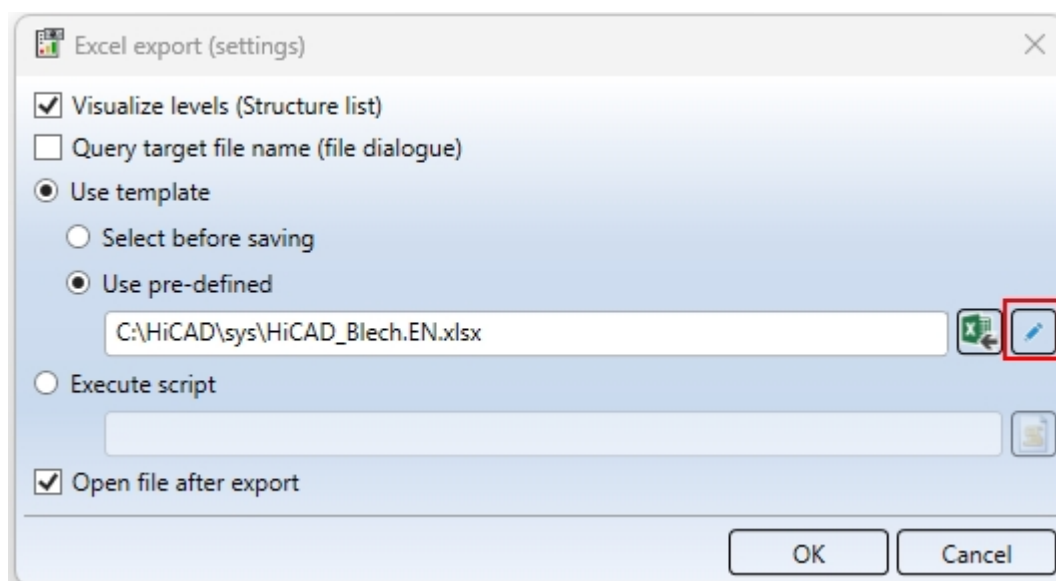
Excel export (settings)

Visualize levels (Structure list)

Query target file name (file dialogue)

Use template

Select before saving

Use pre-defined

C:\HiCAD\sys\HiCAD_Blech.EN.xlsx

Execute script

Open file after export

OK

Cancel